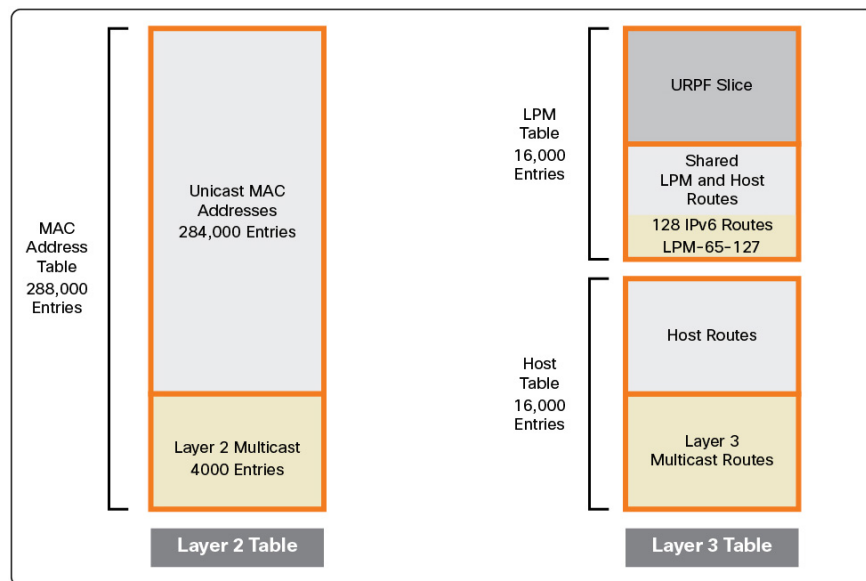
MAC Address Table 288,000 Entries

Unicast MAC Addresses 284,000 Entries

Layer 2 Multicast 4000 Entries

Layer 2 Table

LPM Table 16,000 Entries

URPF Slice

Shared LPM and Host Routes

128 IPv6 Routes LPM-65-127

Host Table 16,000 Entries

Host Routes

Layer 3 Multicast Routes

Layer 3 Table